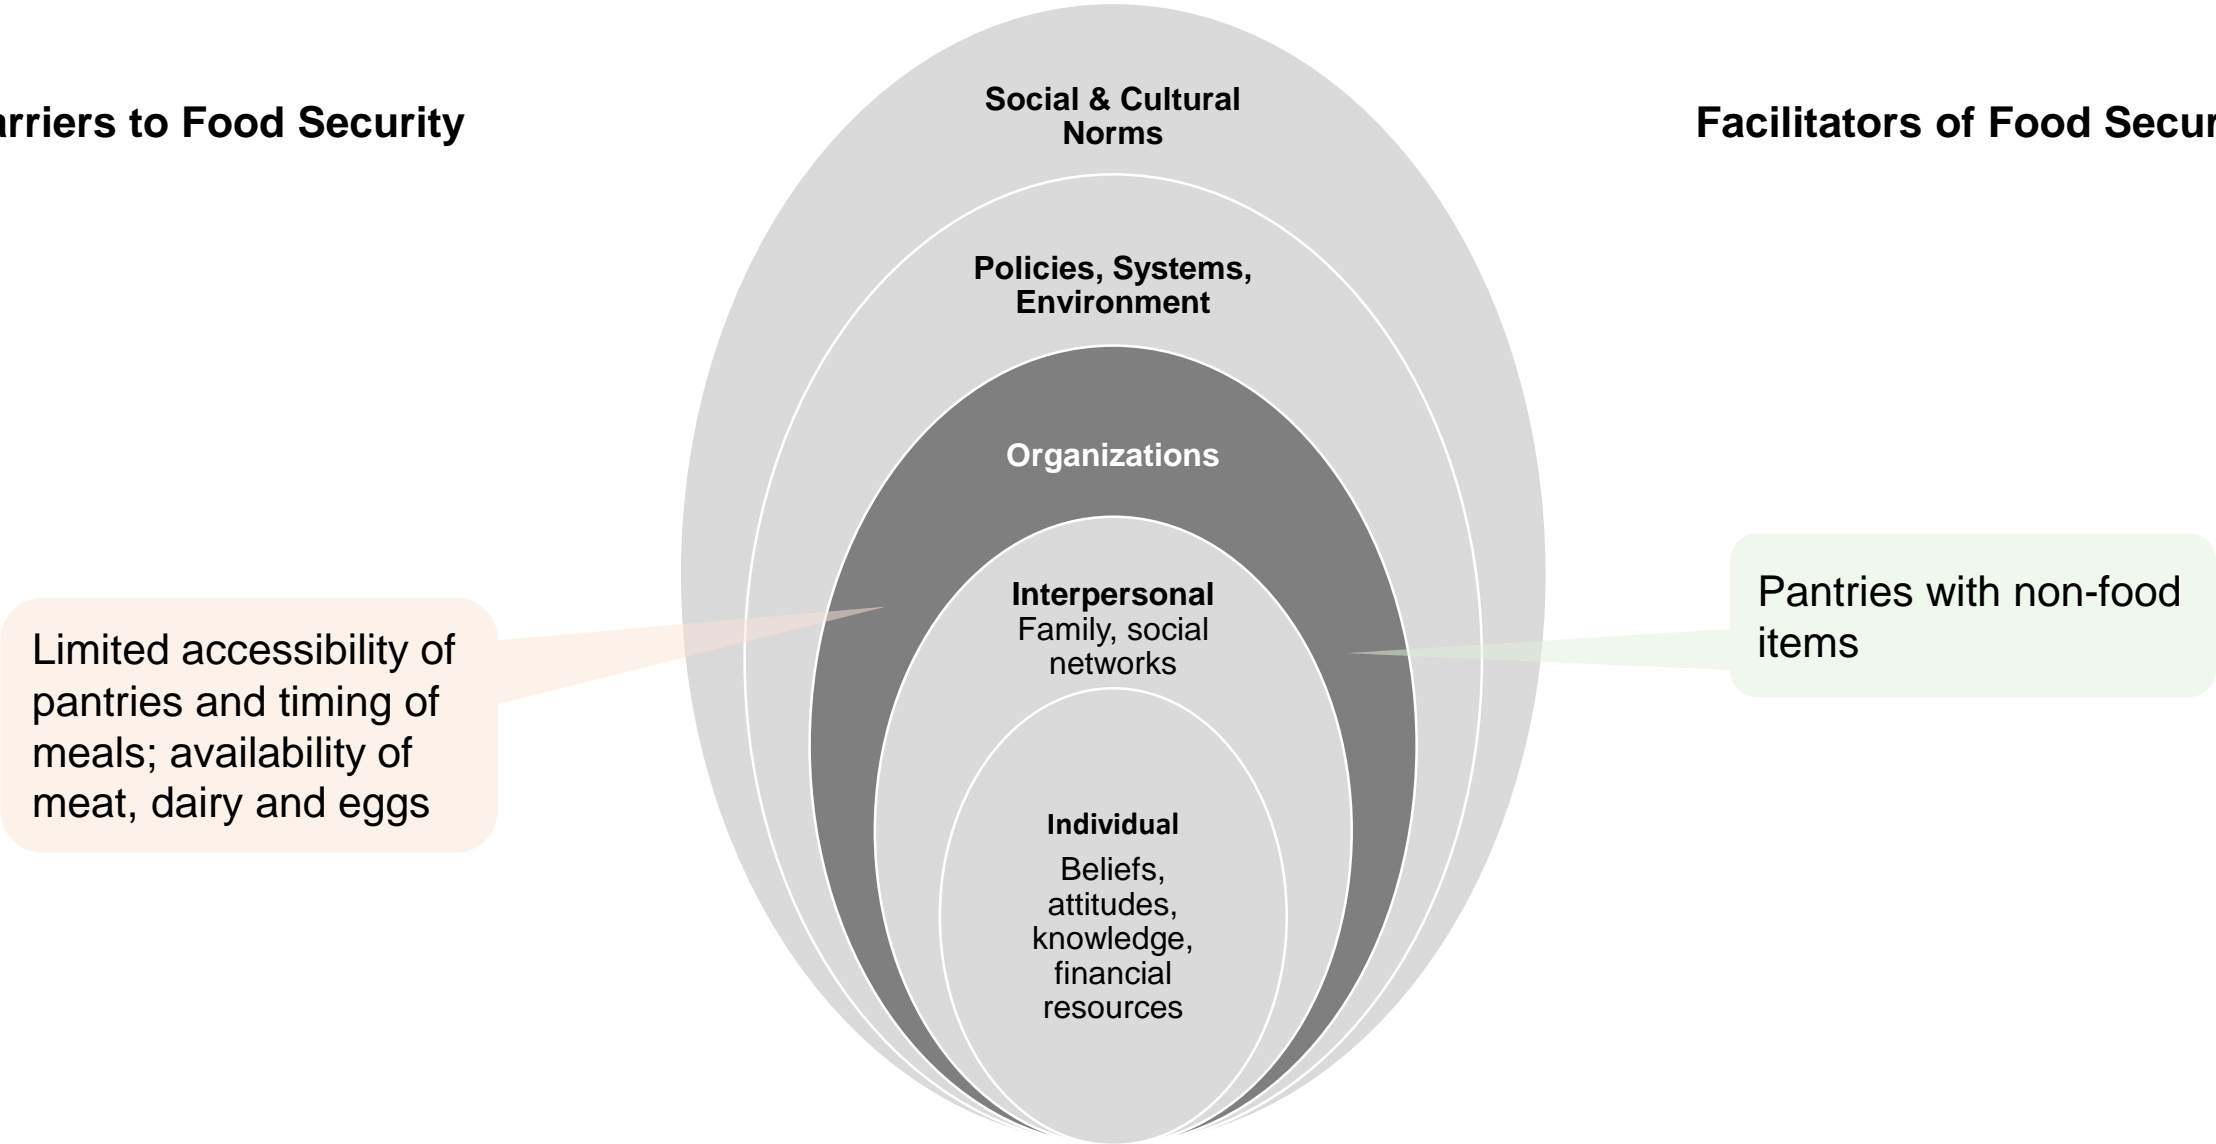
arriers to Food Security

Social & Cultural Norms

Facilitators of Food Secur

Policies, Systems, Environment

Organizations

Interpersonal
Family, social networks

Pantries with non-food items

Limited accessibility of pantries and timing of meals; availability of meat, dairy and eggs

Individual
Beliefs, attitudes, knowledge, financial resources